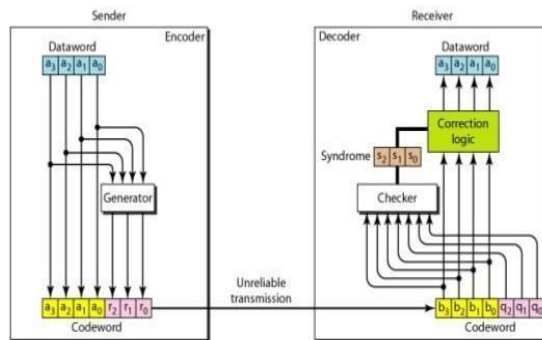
Sender

Encoder

Dataword

$a_3$ $a_2$ $a_1$ $a_0$

Generator

$a_3$ $a_2$ $a_1$ $a_0$ $r_2$ $r_1$ $r_0$

Codeword

Unreliable transmission

Receiver

Decoder

Dataword

$a_3$ $a_2$ $a_1$ $a_0$

Correction logic

Syndrome $s_2$ $s_1$ $s_0$

Checker

$b_3$ $b_2$ $b_1$ $b_0$ $q_2$ $q_1$ $q_0$

Codeword